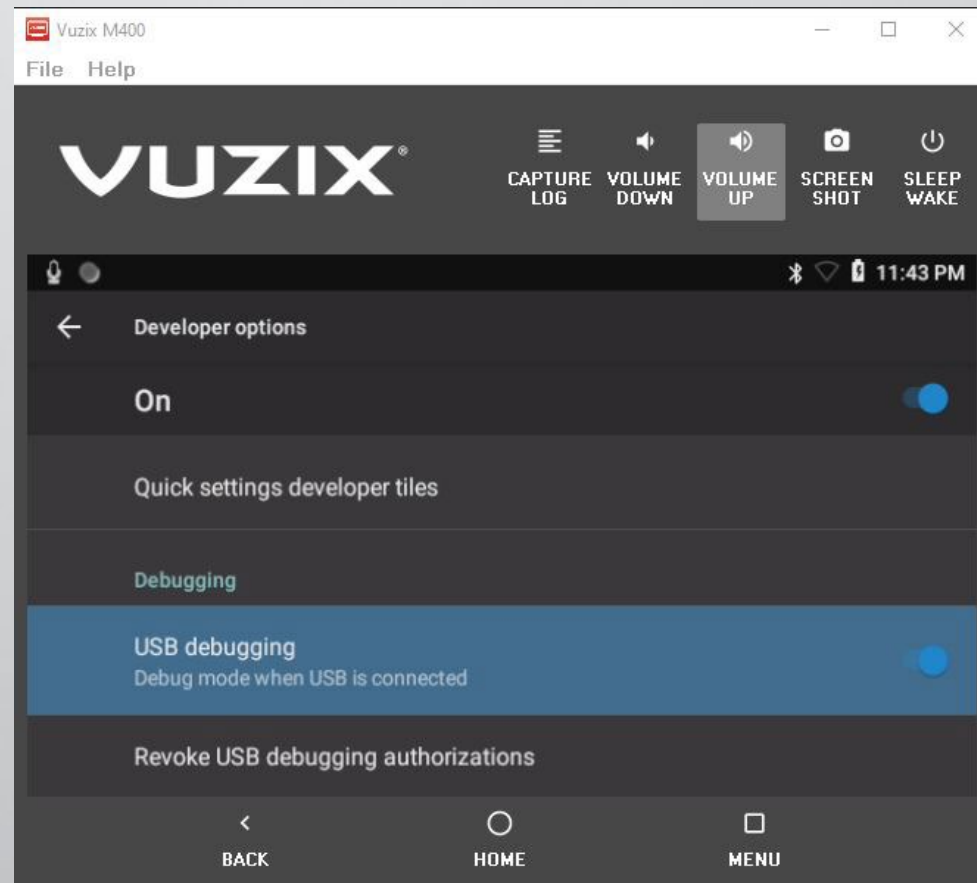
Vuzix M400

File Help

VUZIX®

CAPTURE LOG

VOLUME DOWN

VOLUME UP

SCREEN SHOT

SLEEP WAKE

11:43 PM

Developer options

On

Quick settings developer tiles

Debugging

USB debugging
Debug mode when USB is connected

Revoke USB debugging authorizations

BACK

HOME

MENU